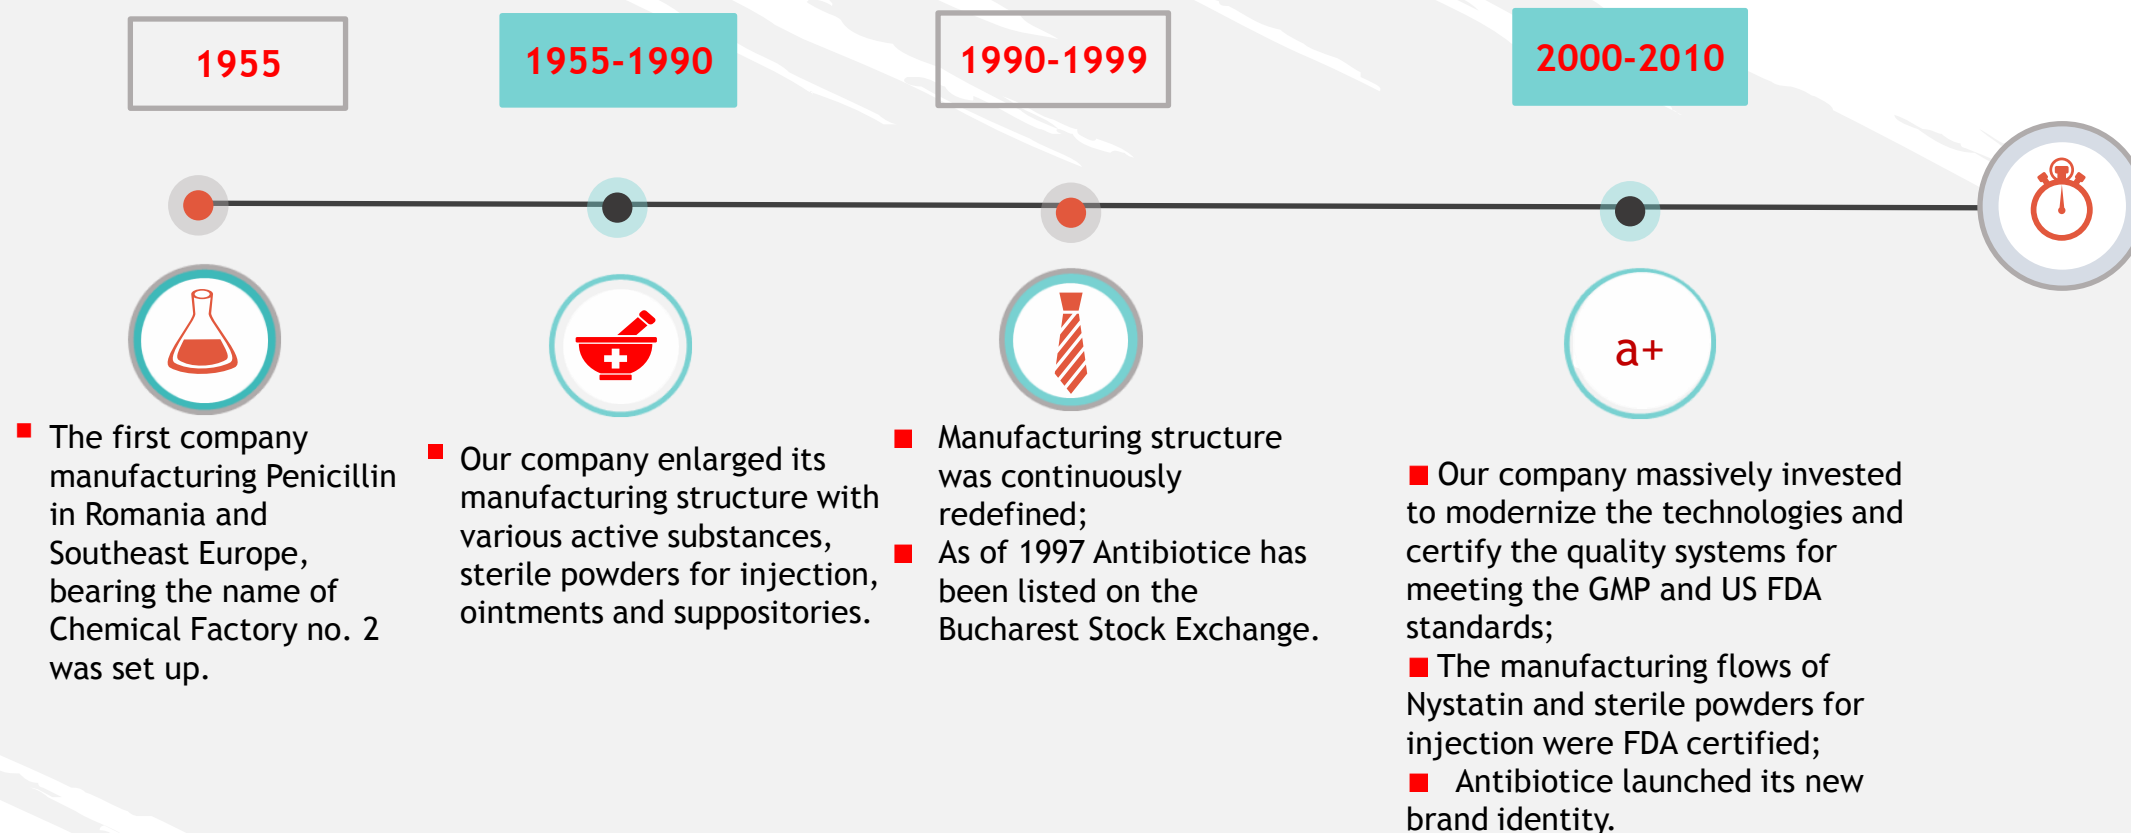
1955

1955-1990

1990-1999

2000-2010

a+

The first company manufacturing Penicillin in Romania and Southeast Europe, bearing the name of Chemical Factory no. 2 was set up.

Our company enlarged its manufacturing structure with various active substances, sterile powders for injection, ointments and suppositories.

Manufacturing structure was continuously redefined;

As of 1997 Antibiotice has been listed on the Bucharest Stock Exchange.

Our company massively invested to modernize the technologies and certify the quality systems for meeting the GMP and US FDA standards;

The manufacturing flows of Nystatin and sterile powders for injection were FDA certified;

Antibiotice launched its new brand identity.